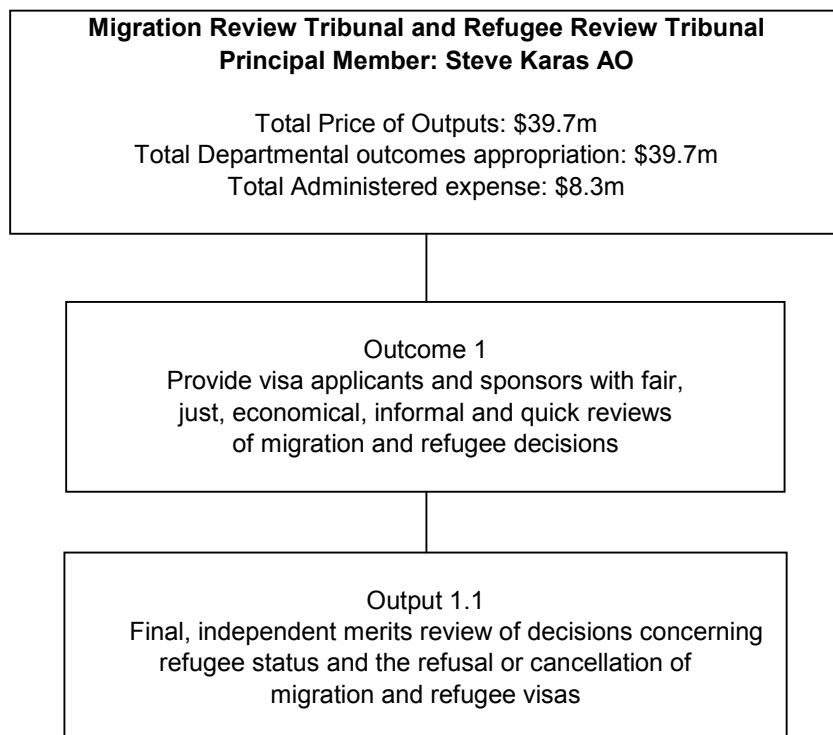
**Migration Review Tribunal and Refugee Review Tribunal**
**Principal Member: Steve Karas AO**

Total Price of Outputs: \$39.7m
Total Departmental outcomes appropriation: \$39.7m
Total Administered expense: \$8.3m

Outcome 1
Provide visa applicants and sponsors with fair, just, economical, informal and quick reviews of migration and refugee decisions

Output 1.1
Final, independent merits review of decisions concerning refugee status and the refusal or cancellation of migration and refugee visas